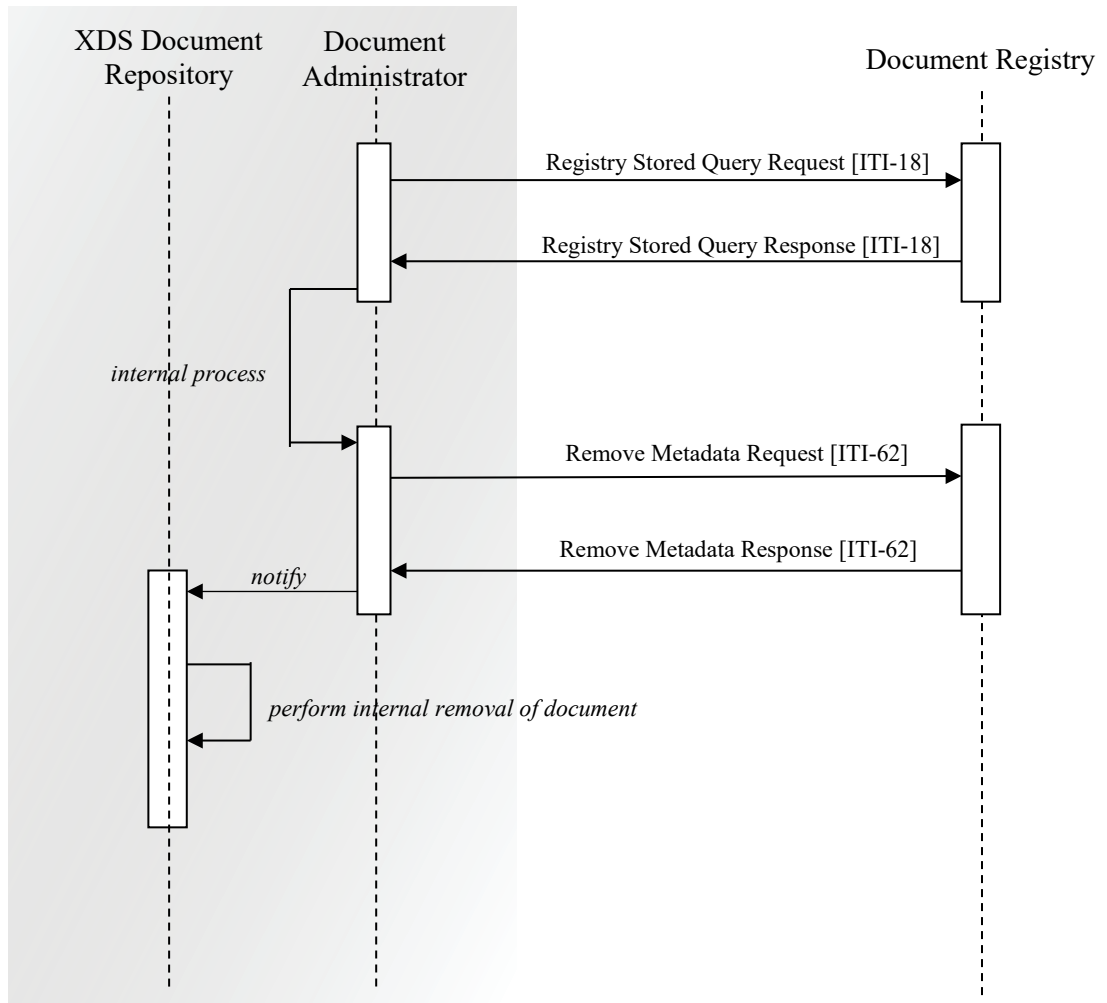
XDS Document Repository

Document Administrator

Document Registry

Registry Stored Query Request [ITI-18]

Registry Stored Query Response [ITI-18]

internal process

Remove Metadata Request [ITI-62]

Remove Metadata Response [ITI-62]

notify

perform internal removal of document